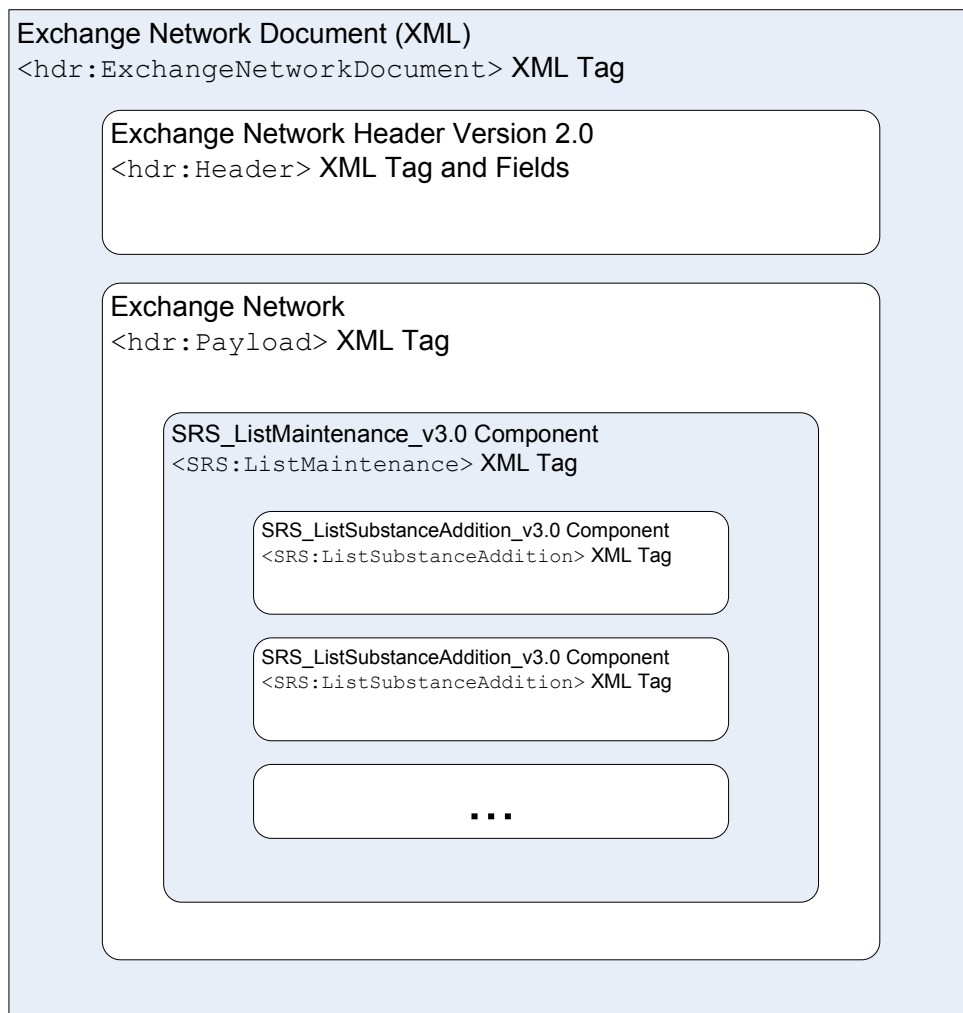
Exchange Network Document (XML)
<hdr:ExchangeNetworkDocument> XML Tag

Exchange Network Header Version 2.0
<hdr:Header> XML Tag and Fields

Exchange Network
<hdr:Payload> XML Tag

SRS_ListMaintenance_v3.0 Component
<SRS:ListMaintenance> XML Tag

SRS_ListSubstanceAddition_v3.0 Component
<SRS:ListSubstanceAddition> XML Tag

SRS_ListSubstanceAddition_v3.0 Component
<SRS:ListSubstanceAddition> XML Tag

...